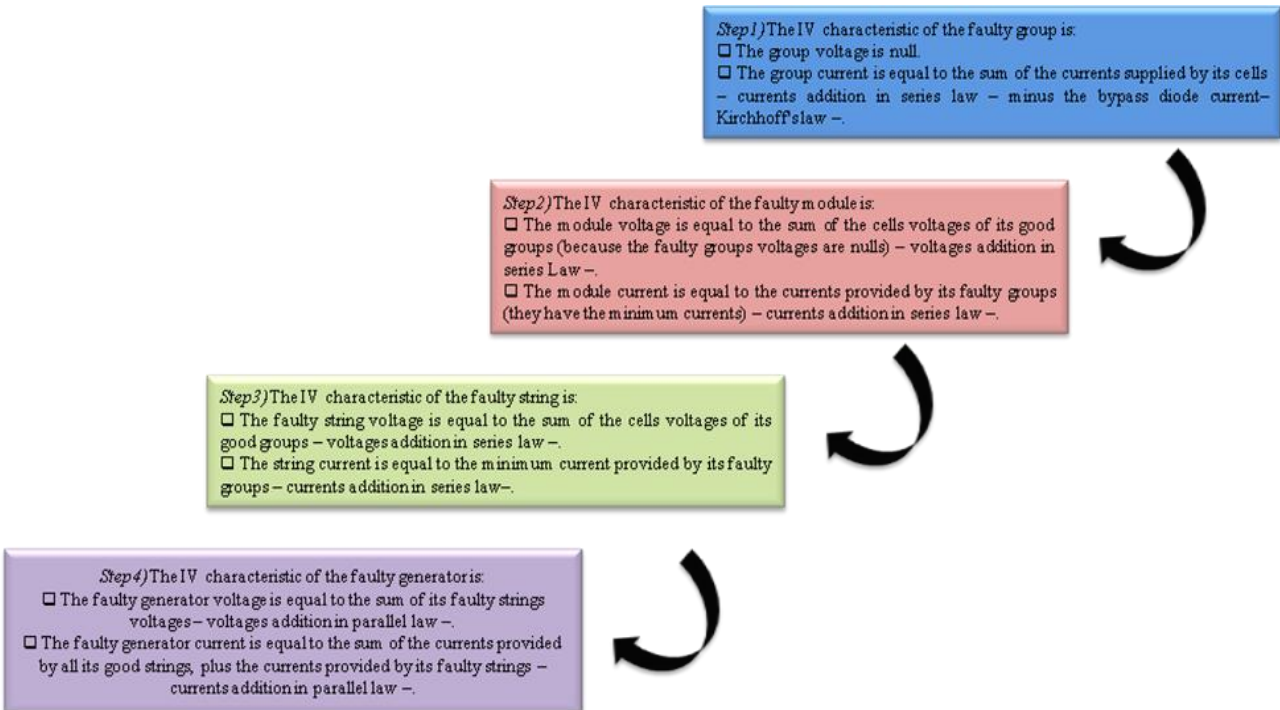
Step1) The IV characteristic of the faulty group is:
❑ The group voltage is null.
❑ The group current is equal to the sum of the currents supplied by its cells – currents addition in series law – minus the bypass diode current– Kirchhoff's law –.

Step2) The IV characteristic of the faulty module is:
❑ The module voltage is equal to the sum of the cells voltages of its good groups (because the faulty groups voltages are nulls) – voltages addition in series Law –.
❑ The module current is equal to the currents provided by its faulty groups (they have the minimum currents) – currents addition in series law –.

Step3) The IV characteristic of the faulty string is:
❑ The faulty string voltage is equal to the sum of the cells voltages of its good groups – voltages addition in series law –.
❑ The string current is equal to the minimum current provided by its faulty groups – currents addition in series law–.

Step4) The IV characteristic of the faulty generator is:
❑ The faulty generator voltage is equal to the sum of its faulty strings voltages– voltages addition in parallel law –.
❑ The faulty generator current is equal to the sum of the currents provided by all its good strings, plus the currents provided by its faulty strings – currents addition in parallel law –.